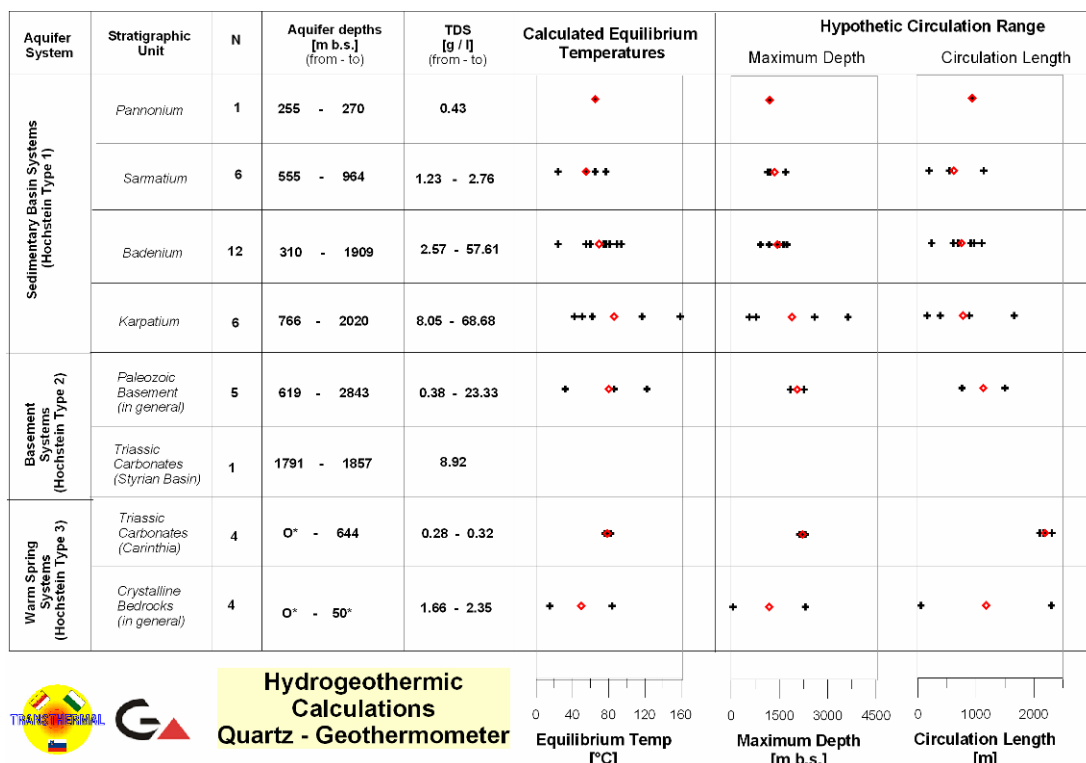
| Aquifer System | Stratigraphic Unit | N | Aquifer depths [m b.s.] (from - to) | TDS [g / l] (from - to) | Calculated Equilibrium Temperatures | Hypothetic Circulation Range: Maximum Depth | Hypothetic Circulation Range: Circulation Length |
|---|---|---|---|---|---|---|---|
| Sedimentary Basin Systems (Hochstein Type 1) | Pannonium | 1 | 255 - 270 | 0.43 | | | |
| | Sarmatium | 6 | 555 - 964 | 1.23 - 2.76 | | | |
| | Badenium | 12 | 310 - 1909 | 2.57 - 57.61 | | | |
| | Karpatium | 6 | 766 - 2020 | 8.05 - 68.68 | | | |
| Basement Systems (Hochstein Type 2) | Paleozoic Basement (in general) | 5 | 619 - 2843 | 0.38 - 23.33 | | | |
| | Triassic Carbonates (Styrian Basin) | 1 | 1791 - 1857 | 8.92 | | | |
| Warm Spring Systems (Hochstein Type 3) | Triassic Carbonates (Carinthia) | 4 | O* - 644 | 0.28 - 0.32 | | | |
| | Crystalline Bedrocks (in general) | 4 | O* - 50* | 1.66 - 2.35 | | | |

TRANSTHERMAL

Hydrogeothermic Calculations Quartz - Geothermometer

0 40 80 120 160
Equilibrium Temp [°C]

0 1500 3000 4500
Maximum Depth [m b.s.]

0 1000 2000
Circulation Length [m]